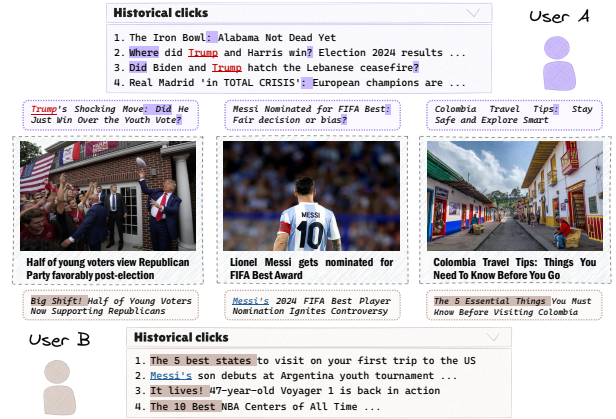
Historical clicks

1. The Iron Bowl: Alabama Not Dead Yet
2. Where did Trump and Harris win? Election 2024 results ...
3. Did Biden and Trump hatch the Lebanese ceasefire?
4. Real Madrid 'in TOTAL CRISIS': European champions are ...

User A

Trump's Shocking Move: Did He Just Win Over the Youth Vote?

Messi Nominated for FIFA Best: Fair decision or bias?

Colombia Travel Tips: Stay Safe and Explore Smart

MESSI 10

Half of young voters view Republican Party favorably post-election

Lionel Messi gets nominated for FIFA Best Award

Colombia Travel Tips: Things You Need To Know Before You Go

Big Shift! Half of Young Voters Now Supporting Republicans

Messi's 2024 FIFA Best Player Nomination Ignites Controversy

The 5 Essential Things You Must Know Before Visiting Colombia

User B

Historical clicks

1. The 5 best states to visit on your first trip to the US
2. Messi's son debuts at Argentina youth tournament ...
3. It lives! 47-year-old Voyager 1 is back in action
4. The 10 Best NBA Centers of All Time ...